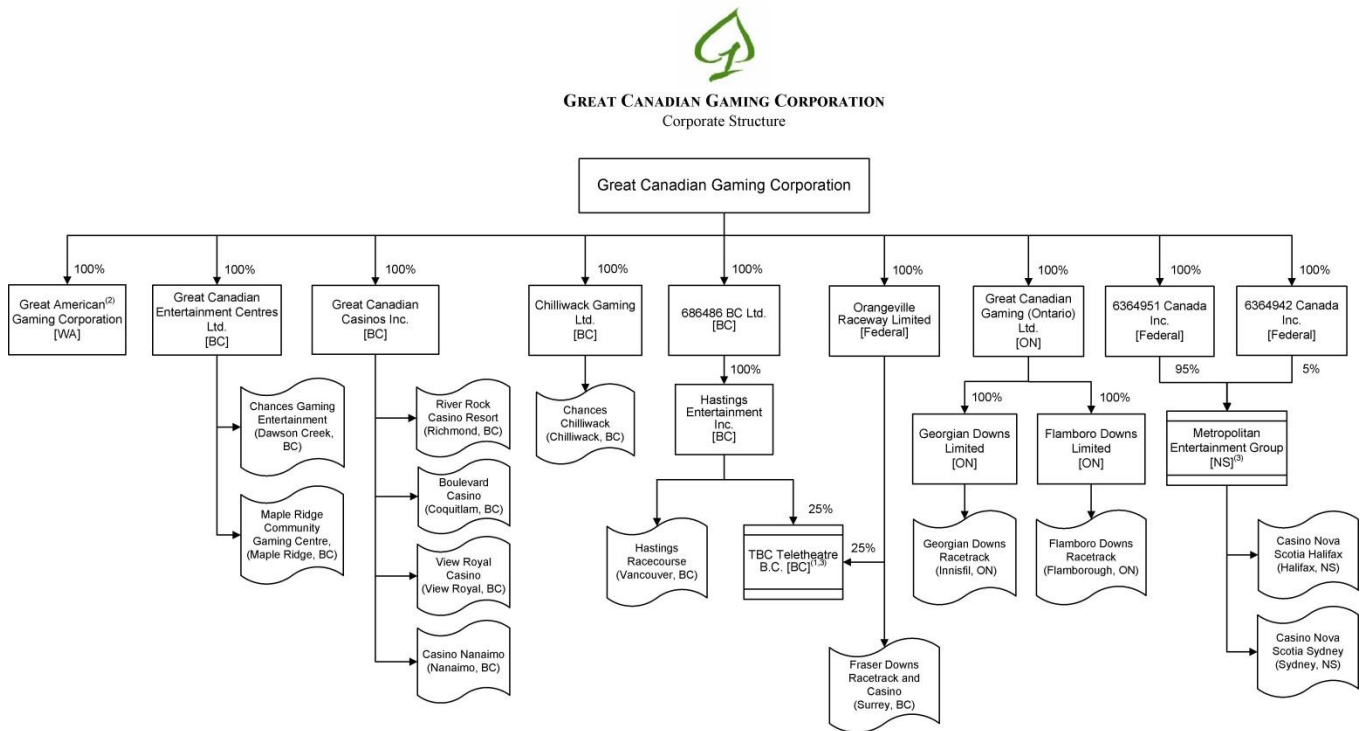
GREAT CANADIAN GAMING CORPORATION
Corporate Structure

Great Canadian Gaming Corporation

100%
Great American$^{(2)}$ Gaming Corporation [WA]

100%
Great Canadian Entertainment Centres Ltd. [BC]

Chances Gaming Entertainment (Dawson Creek, BC)

Maple Ridge Community Gaming Centre, (Maple Ridge, BC)

100%
Great Canadian Casinos Inc. [BC]

River Rock Casino Resort (Richmond, BC)

Boulevard Casino (Coquitlam, BC)

View Royal Casino (View Royal, BC)

Casino Nanaimo (Nanaimo, BC)

100%
Chilliwack Gaming Ltd. [BC]

Chances Chilliwack (Chilliwack, BC)

100%
686486 BC Ltd. [BC]

100%
Hastings Entertainment Inc. [BC]

Hastings Racecourse (Vancouver, BC)

25%
TBC Teletheatre B.C. [BC]$^{(1,3)}$

25%

100%
Orangeville Raceway Limited [Federal]

Fraser Downs Racetrack and Casino (Surrey, BC)

100%
Great Canadian Gaming (Ontario) Ltd. [ON]

100%
Georgian Downs Limited [ON]

Georgian Downs Racetrack (Innisfil, ON)

100%
Flamboro Downs Limited [ON]

Flamboro Downs Racetrack (Flamborough, ON)

100%
6364951 Canada Inc. [Federal]

95%

100%
6364942 Canada Inc. [Federal]

5%

Metropolitan Entertainment Group [NS]$^{(3)}$

Casino Nova Scotia Halifax (Halifax, NS)

Casino Nova Scotia Sydney (Sydney, NS)